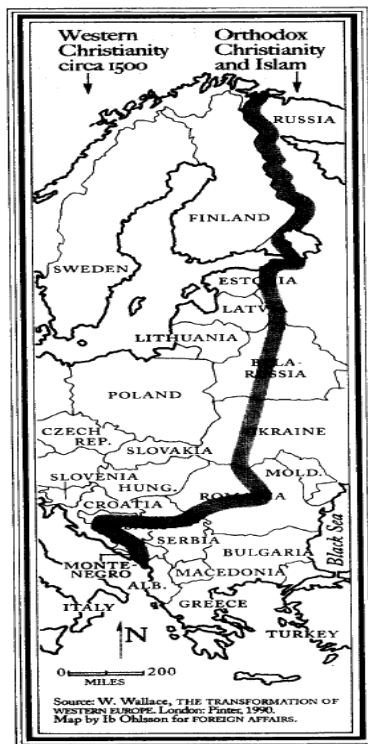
Western Christianity circa 1500

Orthodox Christianity and Islam

RUSSIA

FINLAND

SWEDEN

ESTONIA

LATVIA

LITHUANIA

BELA-RUSSIA

POLAND

CZECH REP.

SLOVAKIA

UKRAINE

SLOVENIA

HUNG.

MOLD.

CROATIA

ROMANIA

SERBIA

BULGARIA

Black Sea

MONTE-NEGRO

ALB.

MACEDONIA

ITALY

GREECE

TURKEY

N

0 200 MILES

Source: W. Wallace, THE TRANSFORMATION OF WESTERN EUROPE. London: Pinter, 1990. Map by Ib Ohlsson for FOREIGN AFFAIRS.